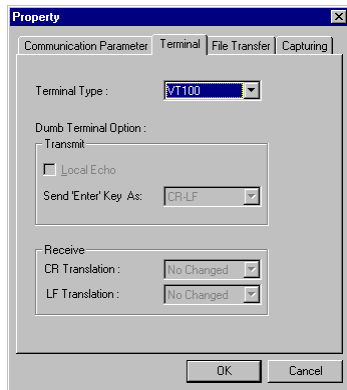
Property

Communication Parameter | Terminal | File Transfer | Capturing

Terminal Type : VT100

Dumb Terminal Option :

Transmit

Local Echo

Send 'Enter' Key As: CR-LF

Receive

CR Translation : No Changed

LF Translation : No Changed

OK | Cancel